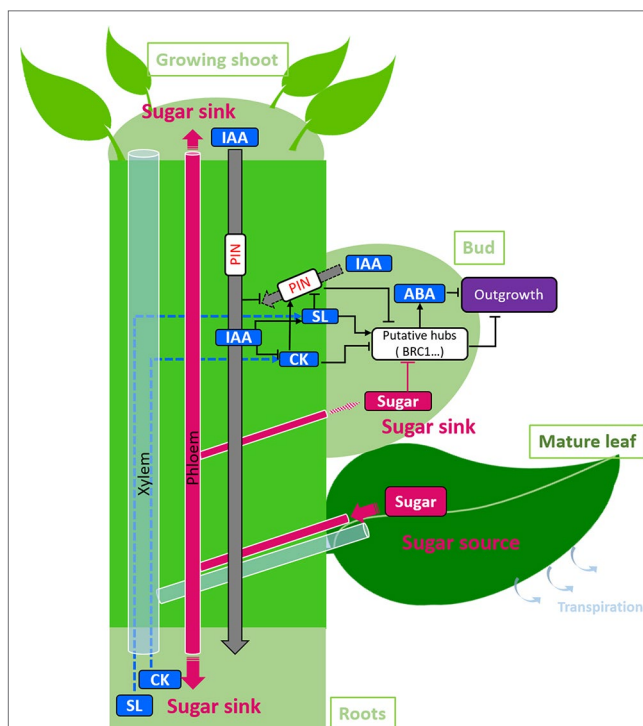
Growing shoot

Sugar sink

IAA

PIN

IAA

PIN

Bud

ABA

Outgrowth

SL

IAA

Putative hubs ( BRC1...)

CK

Sugar

Sugar sink

Mature leaf

Xylem

Phloem

Sugar

Sugar source

Transpiration

CK

SL

Sugar sink

Roots